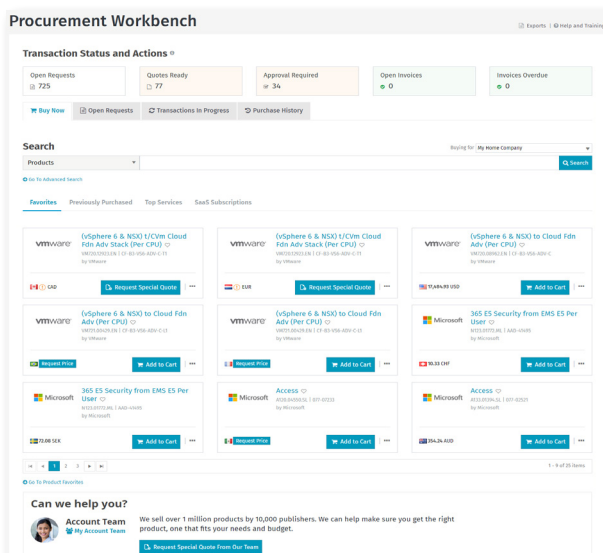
Procurement Workbench

Exports | Help and Training

Transaction Status and Actions

| Open Requests | Quotes Ready | Approval Required | Open Invoices | Invoices Overdue |
|---|---|---|---|---|
| 725 | 77 | 34 | 0 | 0 |

Buy Now | Open Requests | Transactions In Progress | Purchase History

Search

Buying for My Home Company

Products

Search

Go To Advanced Search

Favorites | Previously Purchased | Top Services | SaaS Subscriptions

vmware (vSphere 6 & NSX) t/CVm Cloud Fdn Adv Stack (Per CPU)
VMT20.D903.EN | CF-B3-VS6-ADV-C-TI
by VMware
CAD
Request Special Quote

vmware (vSphere 6 & NSX) t/CVm Cloud Fdn Adv Stack (Per CPU)
VMT20.D903.EN | CF-B3-VS6-ADV-C-TI
by VMware
EUR
Request Special Quote

vmware (vSphere 6 & NSX) to Cloud Fdn Adv (Per CPU)
VMT20.D608.EN | CF-B3-VS6-ADV-C
by VMware
17,484.93 USD
Add to Cart

vmware (vSphere 6 & NSX) to Cloud Fdn Adv (Per CPU)
VMT01.B0629.EN | CF-B3-VS6-ADV-C-TI
by VMware
Request Price
Add to Cart

vmware (vSphere 6 & NSX) to Cloud Fdn Adv (Per CPU)
VMT01.B0629.EN | CF-B3-VS6-ADV-C-TI
by VMware
Request Price
Add to Cart

Microsoft 365 E5 Security from EMS E5 Per User
N123.01772.ML | AAD-41495
by Microsoft
10.33 CHF
Add to Cart

Microsoft 365 E5 Security from EMS E5 Per User
N123.01772.ML | AAD-41495
by Microsoft
72.08 SEK
Add to Cart

Microsoft Access
A128.0V058.SL | 077-07232
by Microsoft
Request Price
Add to Cart

Microsoft Access
A133.0139.SL | 077-02521
by Microsoft
354.24 AUD
Add to Cart

1 2 3

1 - 9 of 25 items

Go To Product Favorites

Can we help you?

Account Team
My Account Team

We sell over 1 million products by 10,000 publishers. We can help make sure you get the right product, one that fits your needs and budget.

Request Special Quote From Our Team